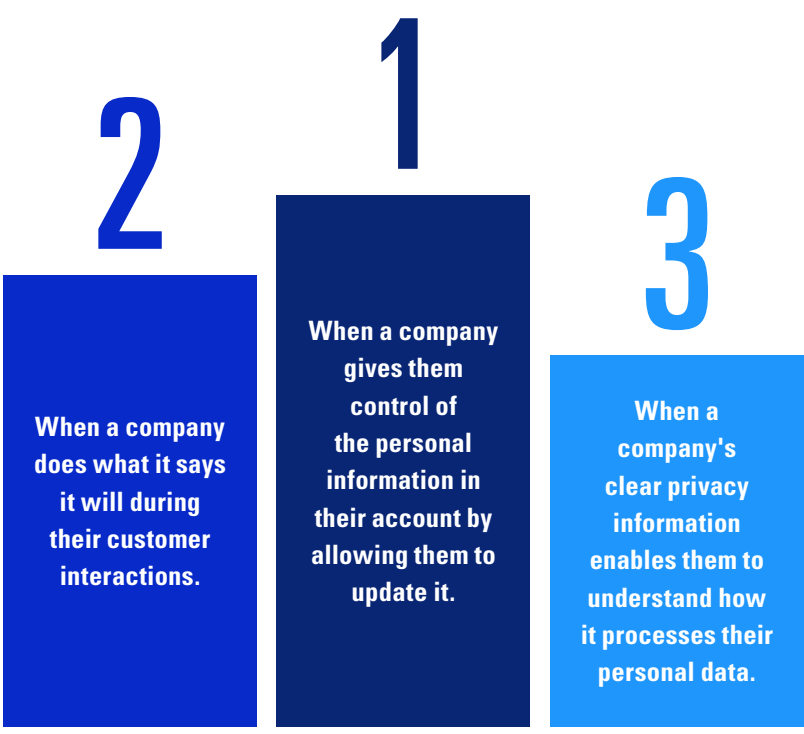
2

When a company does what it says it will during their customer interactions.

1

When a company gives them control of the personal information in their account by allowing them to update it.

3

When a company's clear privacy information enables them to understand how it processes their personal data.